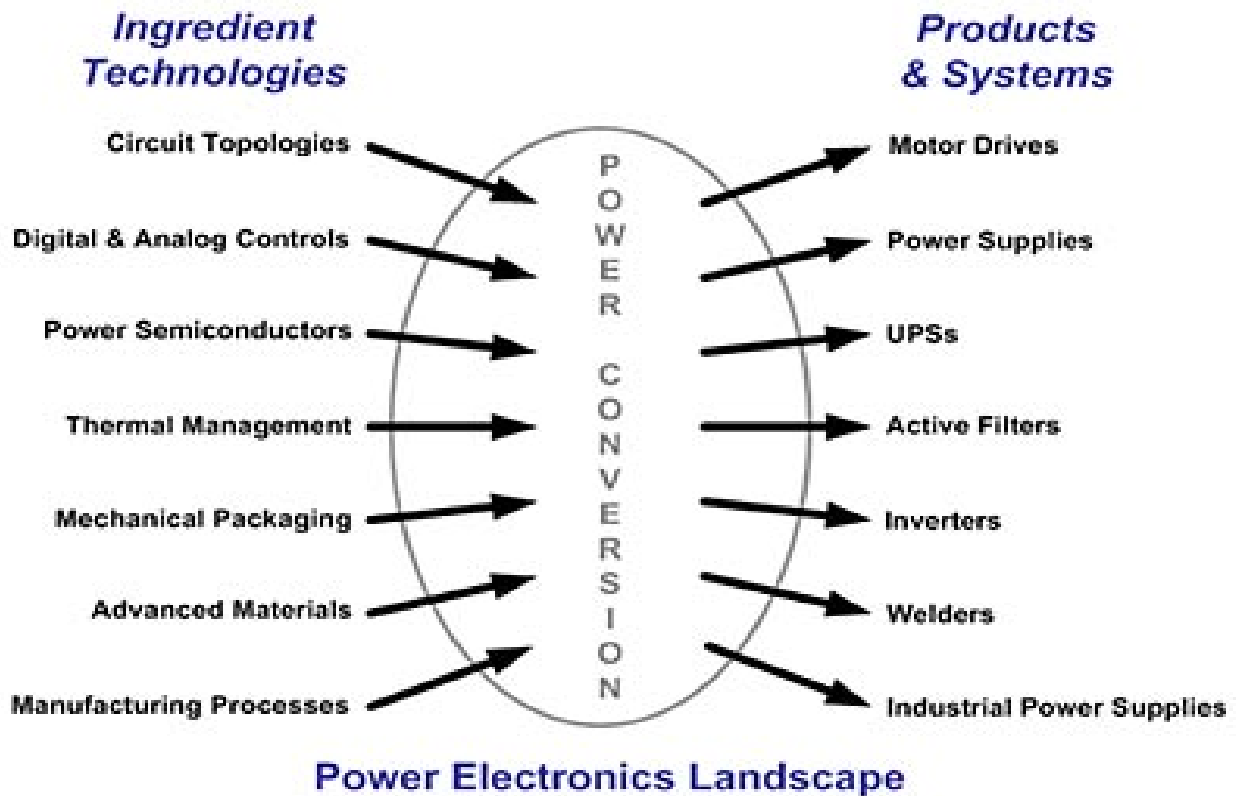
Ingredient Technologies

Products & Systems

Circuit Topologies

Digital & Analog Controls

Power Semiconductors

Thermal Management

Mechanical Packaging

Advanced Materials

Manufacturing Processes

P
O
W
E
R

C
O
N
V
E
R
S
I
O
N

Motor Drives

Power Supplies

UPSs

Active Filters

Inverters

Welders

Industrial Power Supplies

Power Electronics Landscape